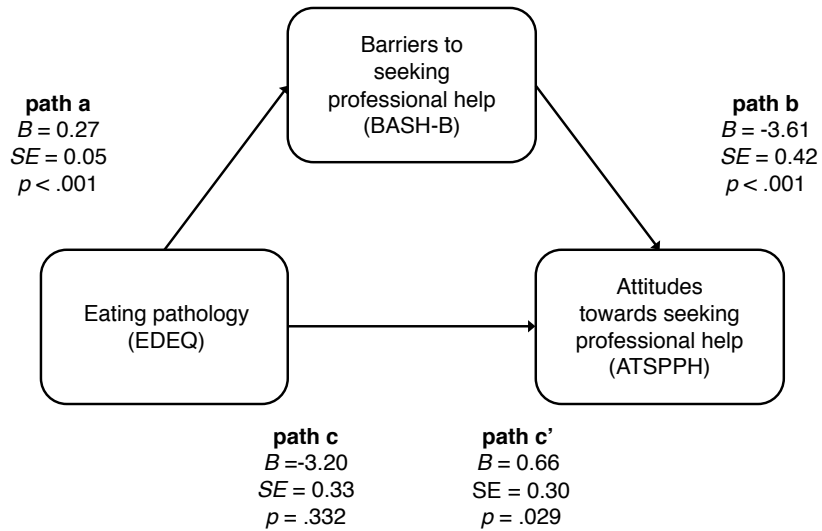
Barriers to seeking professional help (BASH-B)

path a
$B$ = 0.27
$SE$ = 0.05
$p$ < .001

path b
$B$ = -3.61
$SE$ = 0.42
$p$ < .001

Eating pathology (EDEQ)

Attitudes towards seeking professional help (ATSPPH)

path c
$B$ =-3.20
$SE$ = 0.33
$p$ = .332

path c'
$B$ = 0.66
SE = 0.30
$p$ = .029